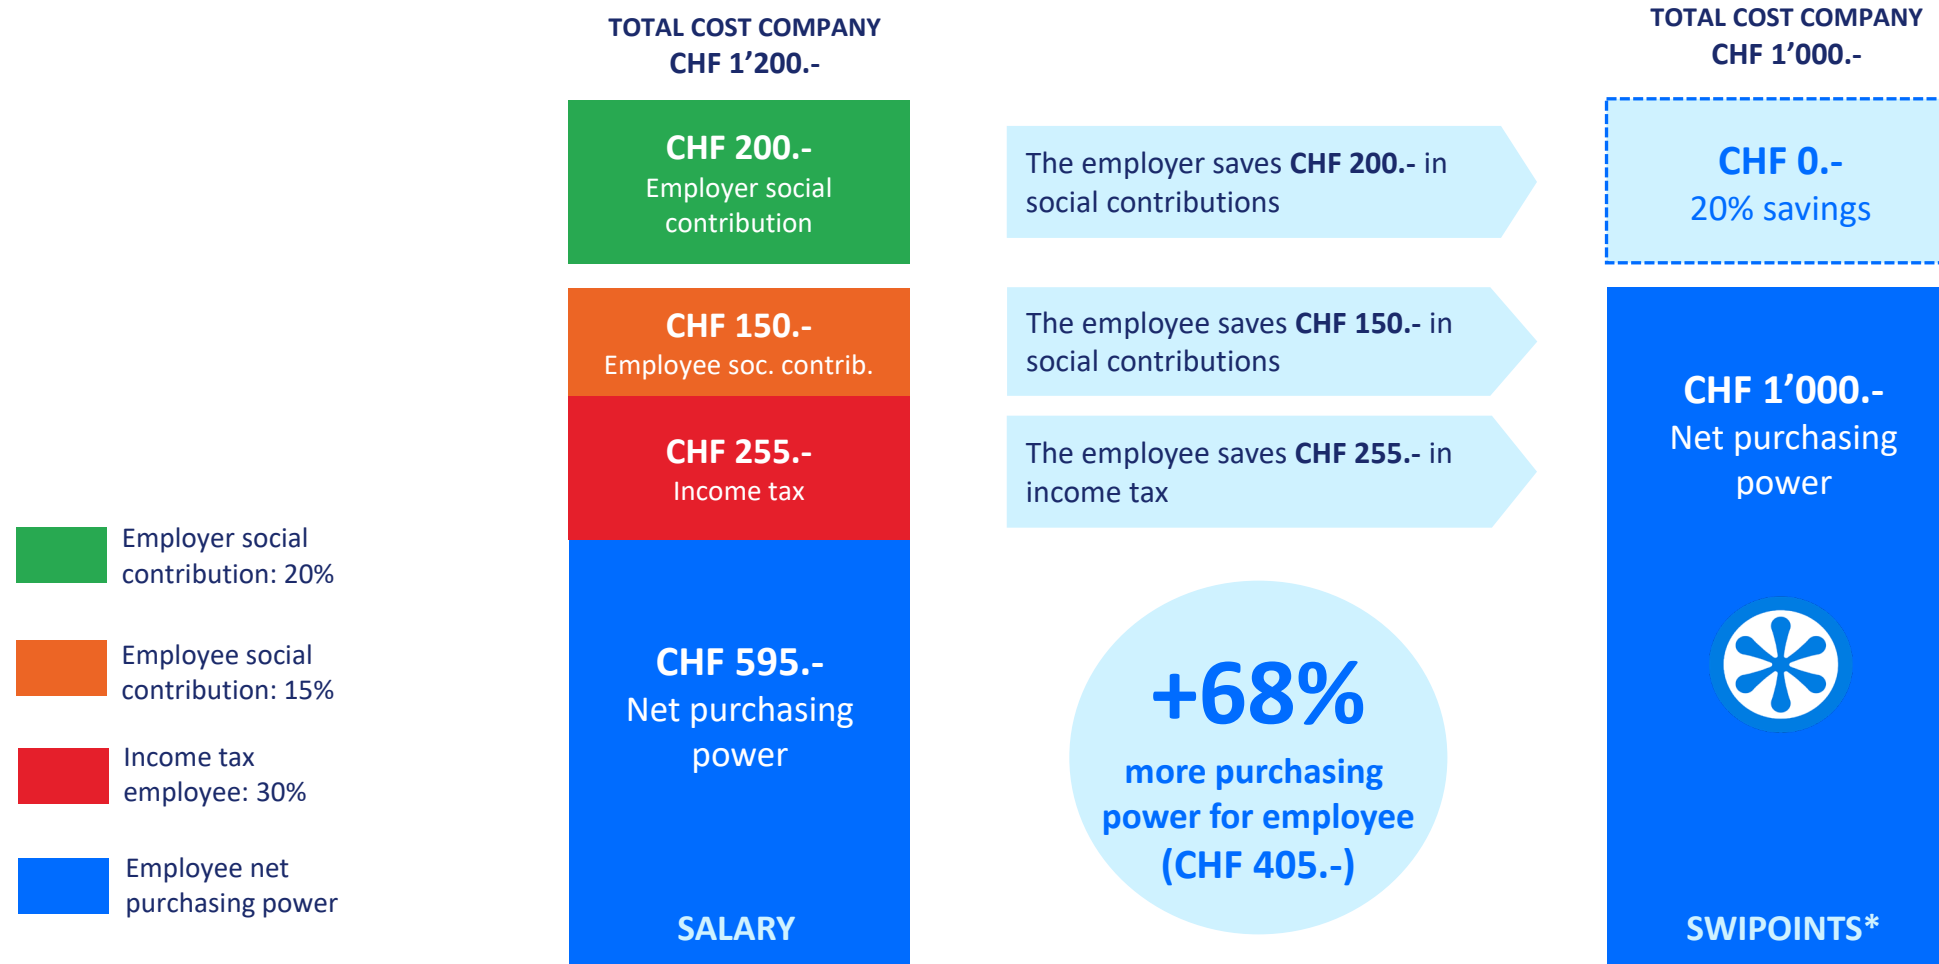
TOTAL COST COMPANY
CHF 1’200.-

CHF 200.-
Employer social contribution

CHF 150.-
Employee soc. contrib.

CHF 255.-
Income tax

CHF 595.-
Net purchasing power

SALARY

The employer saves **CHF 200.-** in social contributions

The employee saves **CHF 150.-** in social contributions

The employee saves **CHF 255.-** in income tax

+68%
more purchasing power for employee
(CHF 405.-)

TOTAL COST COMPANY
CHF 1’000.-

CHF 0.-
20% savings

CHF 1’000.-
Net purchasing power

SWIPOINTS*

Employer social contribution: 20%

Employee social contribution: 15%

Income tax employee: 30%

Employee net purchasing power